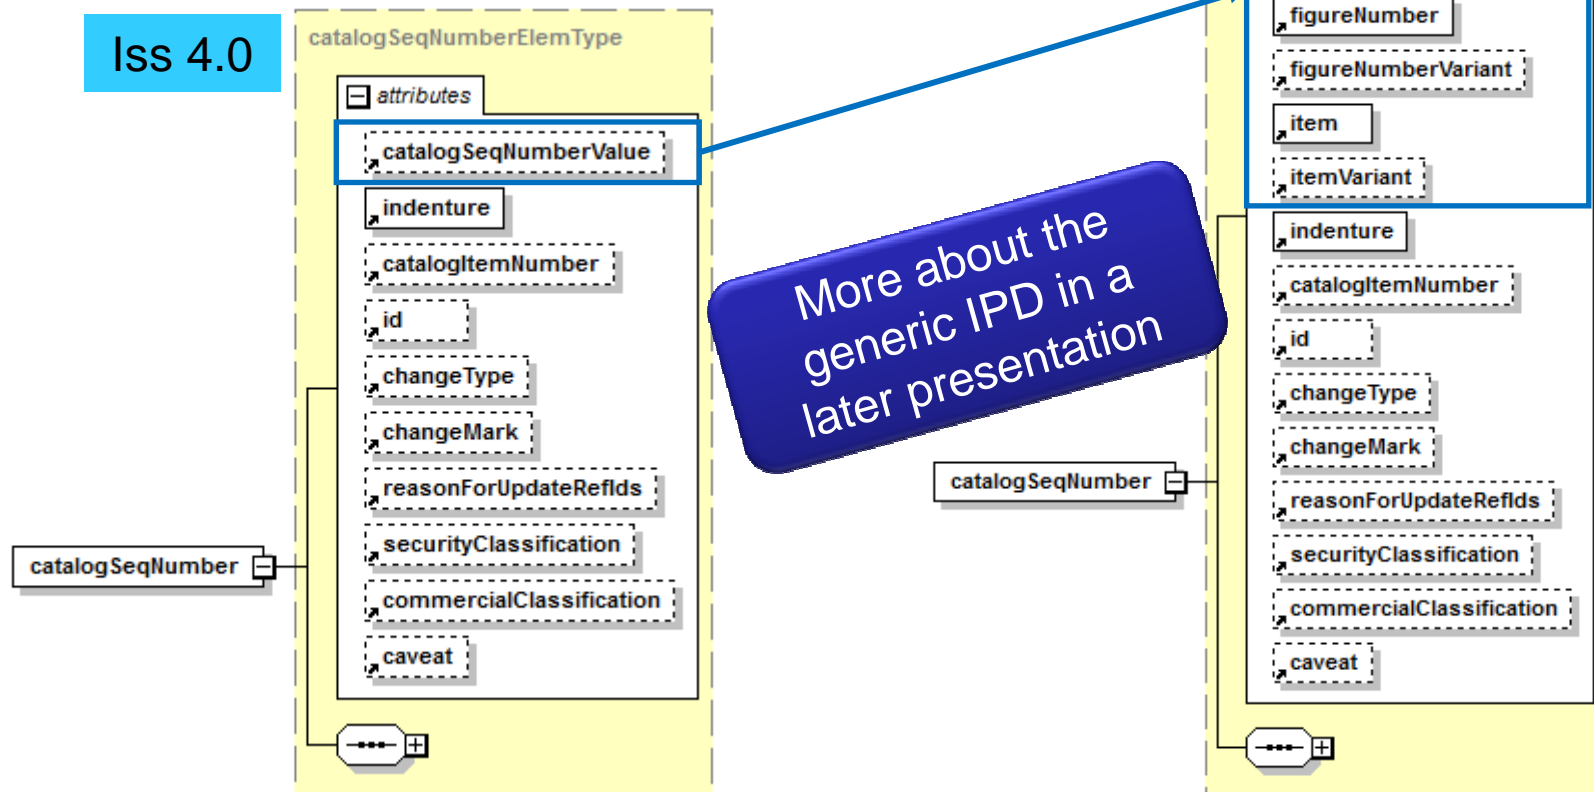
Iss 4.0

catalogSeqNumberElemType

attributes

catalogSeqNumberValue

indenture

catalogItemNumber

id

changeType

changeMark

reasonForUpdateRefIds

securityClassification

commercialClassification

caveat

catalogSeqNumber

More about the generic IPD in a later presentation

figureNumber

figureNumberVariant

item

itemVariant

indenture

catalogItemNumber

id

changeType

changeMark

reasonForUpdateRefIds

securityClassification

commercialClassification

caveat

catalogSeqNumber